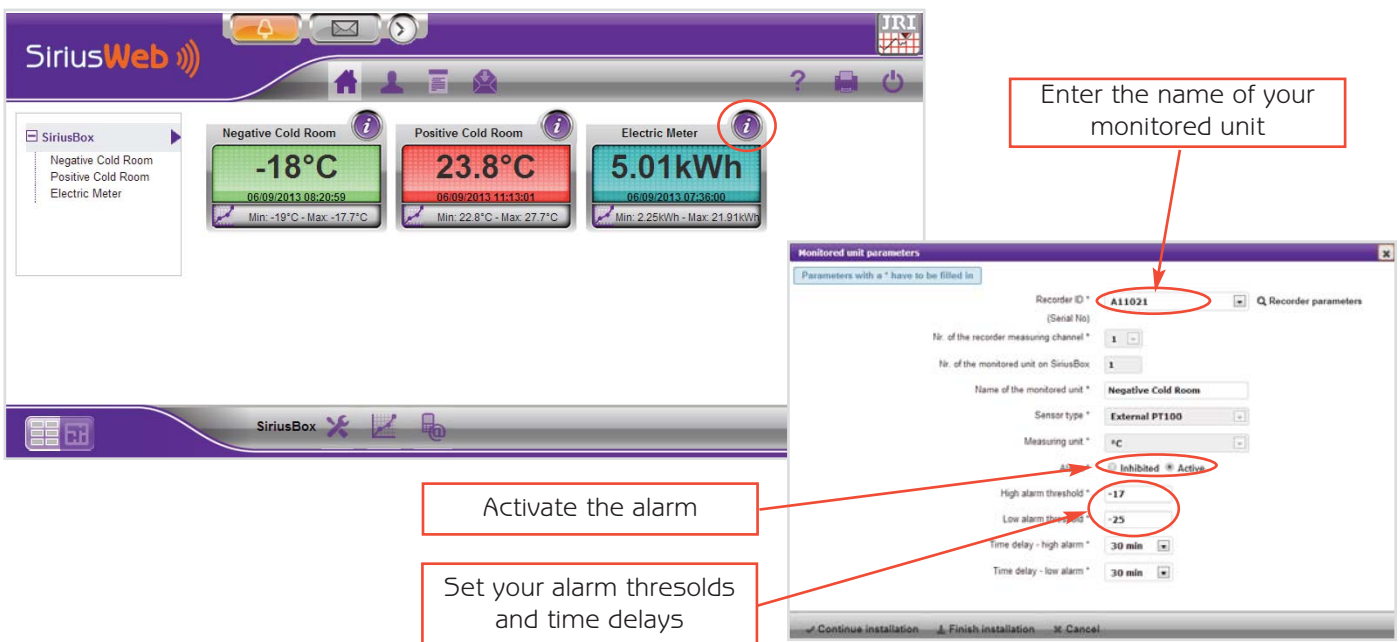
SiriusWeb

JRI

SiriusBox
Negative Cold Room
Positive Cold Room
Electric Meter

Negative Cold Room
-18°C
06/09/2013 08:20:59
Min: -19°C - Max: -17.7°C

Positive Cold Room
23.8°C
06/09/2013 11:13:01
Min: 22.8°C - Max: 27.7°C

Electric Meter
5.01kWh
06/09/2013 07:36:00
Min: 2.25kWh - Max: 21.91kWh

SiriusBox

Enter the name of your monitored unit

Monitored unit parameters

Parameters with a * have to be filled in

Recorder ID * (Serial No) A11021 Recorder parameters

Nr. of the recorder measuring channel * 1

Nr. of the monitored unit on SiriusBox 1

Name of the monitored unit * Negative Cold Room

Sensor type * External PT100

Measuring unit * °C

Al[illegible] Inhibited Active

High alarm threshold * -17

Low alarm threshold * -25

Time delay - high alarm * 30 min

Time delay - low alarm * 30 min

Activate the alarm

Set your alarm thresolds and time delays

Continue installation Finish installation Cancel